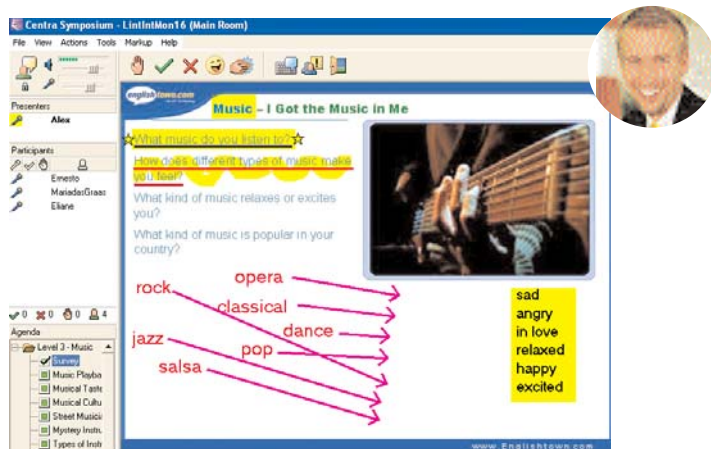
Centra Symposium - LintIntMon16 (Main Room)

File View Actions Tools Markup Help

Presenters

Alex

Participants

Ernesto

MariadasGraas

Eliane

0 0 0 4

Agenda

Level 3 - Music

Survey

Music Playba

Musical Taste

Musical Cultu

Street Musicia

Mystery Instru

Types of Instr

englishtown.com

Music – I Got the Music in Me

What music do you listen to?

How does different types of music make you feel?

What kind of music relaxes or excites you?

What kind of music is popular in your country?

opera

rock

classical

dance

jazz

pop

salsa

sad
angry
in love
relaxed
happy
excited

www.Englishtown.com